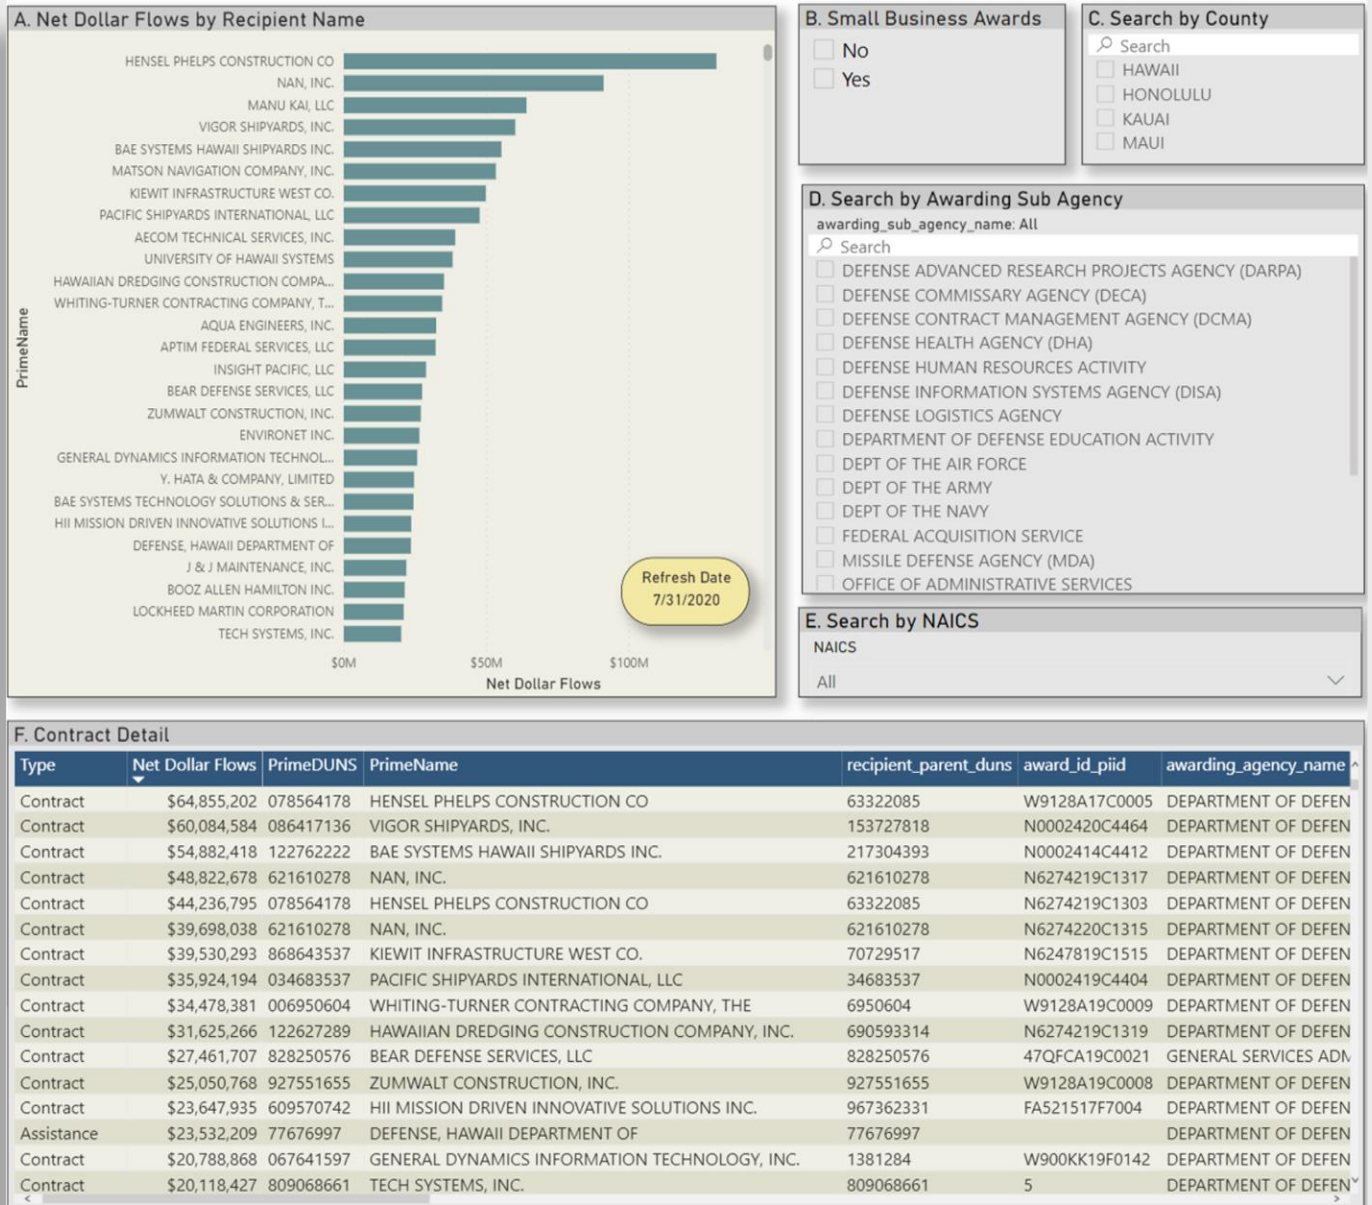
A. Net Dollar Flows by Recipient Name

HENSEL PHELPS CONSTRUCTION CO
NAN, INC.
MANU KAI, LLC
VIGOR SHIPYARDS, INC.
BAE SYSTEMS HAWAII SHIPYARDS INC.
MATSON NAVIGATION COMPANY, INC.
KIEWIT INFRASTRUCTURE WEST CO.
PACIFIC SHIPYARDS INTERNATIONAL, LLC
AECOM TECHNICAL SERVICES, INC.
UNIVERSITY OF HAWAII SYSTEMS
HAWAIIAN DREDGING CONSTRUCTION COMPA...
WHITING-TURNER CONTRACTING COMPANY, T...
AQUA ENGINEERS, INC.
APTIM FEDERAL SERVICES, LLC
INSIGHT PACIFIC, LLC
BEAR DEFENSE SERVICES, LLC
ZUMWALT CONSTRUCTION, INC.
ENVIRONET INC.
GENERAL DYNAMICS INFORMATION TECHNOL...
Y. HATA & COMPANY, LIMITED
BAE SYSTEMS TECHNOLOGY SOLUTIONS & SER...
HII MISSION DRIVEN INNOVATIVE SOLUTIONS I...
DEFENSE, HAWAII DEPARTMENT OF
J & J MAINTENANCE, INC.
BOOZ ALLEN HAMILTON INC.
LOCKHEED MARTIN CORPORATION
TECH SYSTEMS, INC.

PrimeName

$0M $50M $100M
Net Dollar Flows

Refresh Date 7/31/2020

B. Small Business Awards
No
Yes

C. Search by County
Search
HAWAII
HONOLULU
KAUAI
MAUI

D. Search by Awarding Sub Agency
awarding_sub_agency_name: All
Search
DEFENSE ADVANCED RESEARCH PROJECTS AGENCY (DARPA)
DEFENSE COMMISSARY AGENCY (DECA)
DEFENSE CONTRACT MANAGEMENT AGENCY (DCMA)
DEFENSE HEALTH AGENCY (DHA)
DEFENSE HUMAN RESOURCES ACTIVITY
DEFENSE INFORMATION SYSTEMS AGENCY (DISA)
DEFENSE LOGISTICS AGENCY
DEPARTMENT OF DEFENSE EDUCATION ACTIVITY
DEPT OF THE AIR FORCE
DEPT OF THE ARMY
DEPT OF THE NAVY
FEDERAL ACQUISITION SERVICE
MISSILE DEFENSE AGENCY (MDA)
OFFICE OF ADMINISTRATIVE SERVICES

E. Search by NAICS
NAICS
All

F. Contract Detail

| Type | Net Dollar Flows | PrimeDUNS | PrimeName | recipient_parent_duns | award_id_piid | awarding_agency_name |
|---|---|---|---|---|---|---|
| Contract | $64,855,202 | 078564178 | HENSEL PHELPS CONSTRUCTION CO | 63322085 | W9128A17C0005 | DEPARTMENT OF DEFEN |
| Contract | $60,084,584 | 086417136 | VIGOR SHIPYARDS, INC. | 153727818 | N0002420C4464 | DEPARTMENT OF DEFEN |
| Contract | $54,882,418 | 122762222 | BAE SYSTEMS HAWAII SHIPYARDS INC. | 217304393 | N0002414C4412 | DEPARTMENT OF DEFEN |
| Contract | $48,822,678 | 621610278 | NAN, INC. | 621610278 | N6274219C1317 | DEPARTMENT OF DEFEN |
| Contract | $44,236,795 | 078564178 | HENSEL PHELPS CONSTRUCTION CO | 63322085 | N6274219C1303 | DEPARTMENT OF DEFEN |
| Contract | $39,698,038 | 621610278 | NAN, INC. | 621610278 | N6274220C1315 | DEPARTMENT OF DEFEN |
| Contract | $39,530,293 | 868643537 | KIEWIT INFRASTRUCTURE WEST CO. | 70729517 | N6247819C1515 | DEPARTMENT OF DEFEN |
| Contract | $35,924,194 | 034683537 | PACIFIC SHIPYARDS INTERNATIONAL, LLC | 34683537 | N0002419C4404 | DEPARTMENT OF DEFEN |
| Contract | $34,478,381 | 006950604 | WHITING-TURNER CONTRACTING COMPANY, THE | 6950604 | W9128A19C0009 | DEPARTMENT OF DEFEN |
| Contract | $31,625,266 | 122627289 | HAWAIIAN DREDGING CONSTRUCTION COMPANY, INC. | 690593314 | N6274219C1319 | DEPARTMENT OF DEFEN |
| Contract | $27,461,707 | 828250576 | BEAR DEFENSE SERVICES, LLC | 828250576 | 47QFCA19C0021 | GENERAL SERVICES ADN |
| Contract | $25,050,768 | 927551655 | ZUMWALT CONSTRUCTION, INC. | 927551655 | W9128A19C0008 | DEPARTMENT OF DEFEN |
| Contract | $23,647,935 | 609570742 | HII MISSION DRIVEN INNOVATIVE SOLUTIONS INC. | 967362331 | FA521517F7004 | DEPARTMENT OF DEFEN |
| Assistance | $23,532,209 | 77676997 | DEFENSE, HAWAII DEPARTMENT OF | 77676997 | | DEPARTMENT OF DEFEN |
| Contract | $20,788,868 | 067641597 | GENERAL DYNAMICS INFORMATION TECHNOLOGY, INC. | 1381284 | W900KK19F0142 | DEPARTMENT OF DEFEN |
| Contract | $20,118,427 | 809068661 | TECH SYSTEMS, INC. | 809068661 | 5 | DEPARTMENT OF DEFEN |